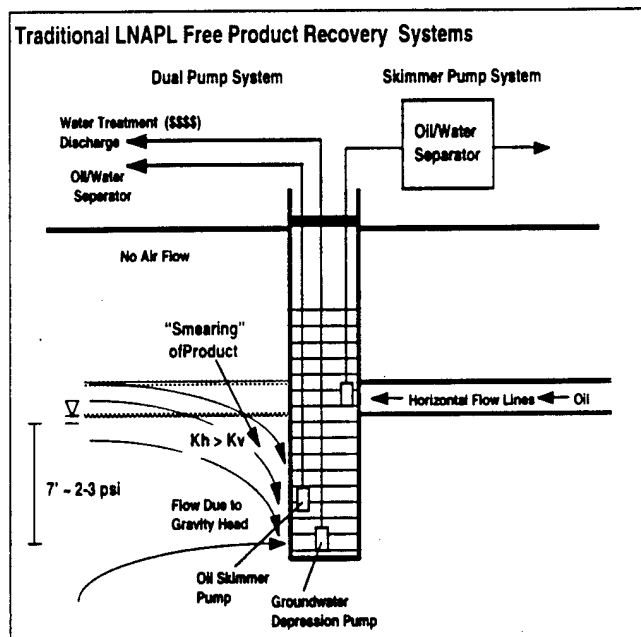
Traditional LNAPL Free Product Recovery Systems

Dual Pump System

Skimmer Pump System

Water Treatment ($$$$) Discharge

Oil/Water Separator

Oil/Water Seperator

No Air Flow

"Smearing" ofProduct

$\nabla$

Kh > Kv

Horizontal Flow Lines

Oil

7' ~ 2-3 psi

Flow Due to Gravity Head

Oil Skimmer Pump

Groundwater Depression Pump